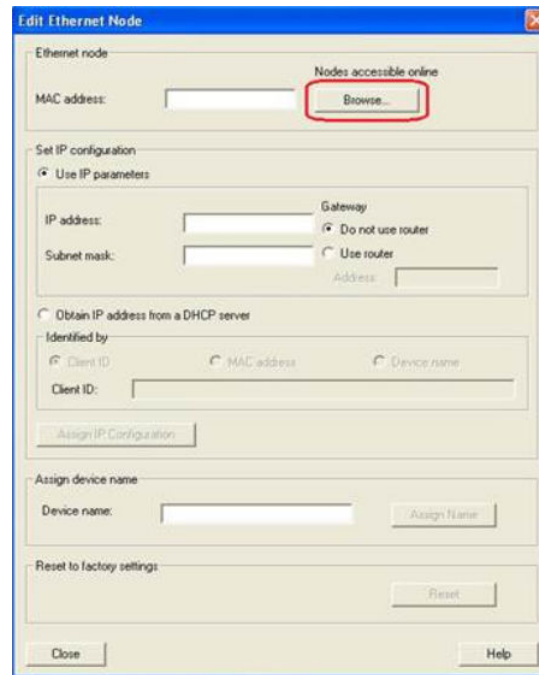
Edit Ethernet Node

Ethernet node

Nodes accessible online

MAC address:

Browse...

Set IP configuration

Use IP parameters

IP address:

Subnet mask:

Gateway

Do not use router

Use router

Address:

Obtain IP address from a DHCP server

Identified by

Client ID

MAC address

Device name

Client ID:

Assign IP Configuration

Assign device name

Device name:

Assign Name

Reset to factory settings

Reset

Close

Help